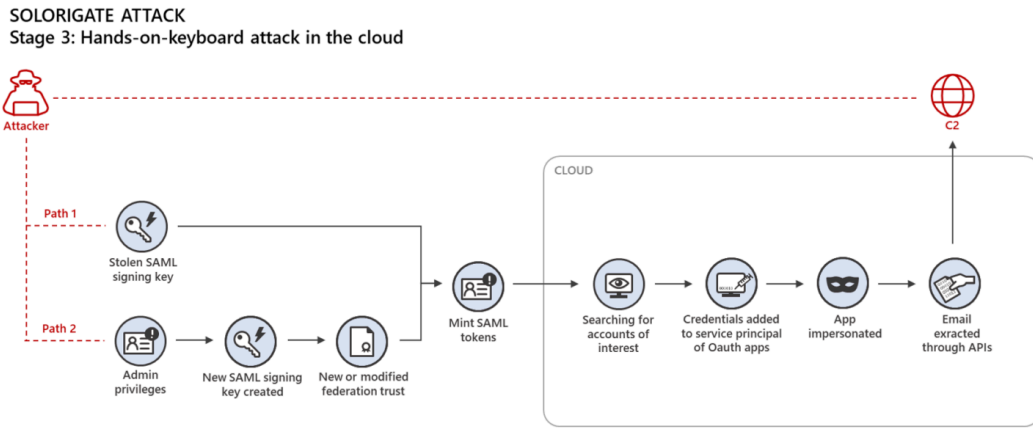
SOLORIGATE ATTACK
Stage 3: Hands-on-keyboard attack in the cloud

Attacker

C2

CLOUD

Path 1

Stolen SAML signing key

Path 2

Admin privileges

New SAML signing key created

New or modified federation trust

Mint SAML tokens

Searching for accounts of interest

Credentials added to service principal of Oauth apps

App impersonated

Email exracted through APIs